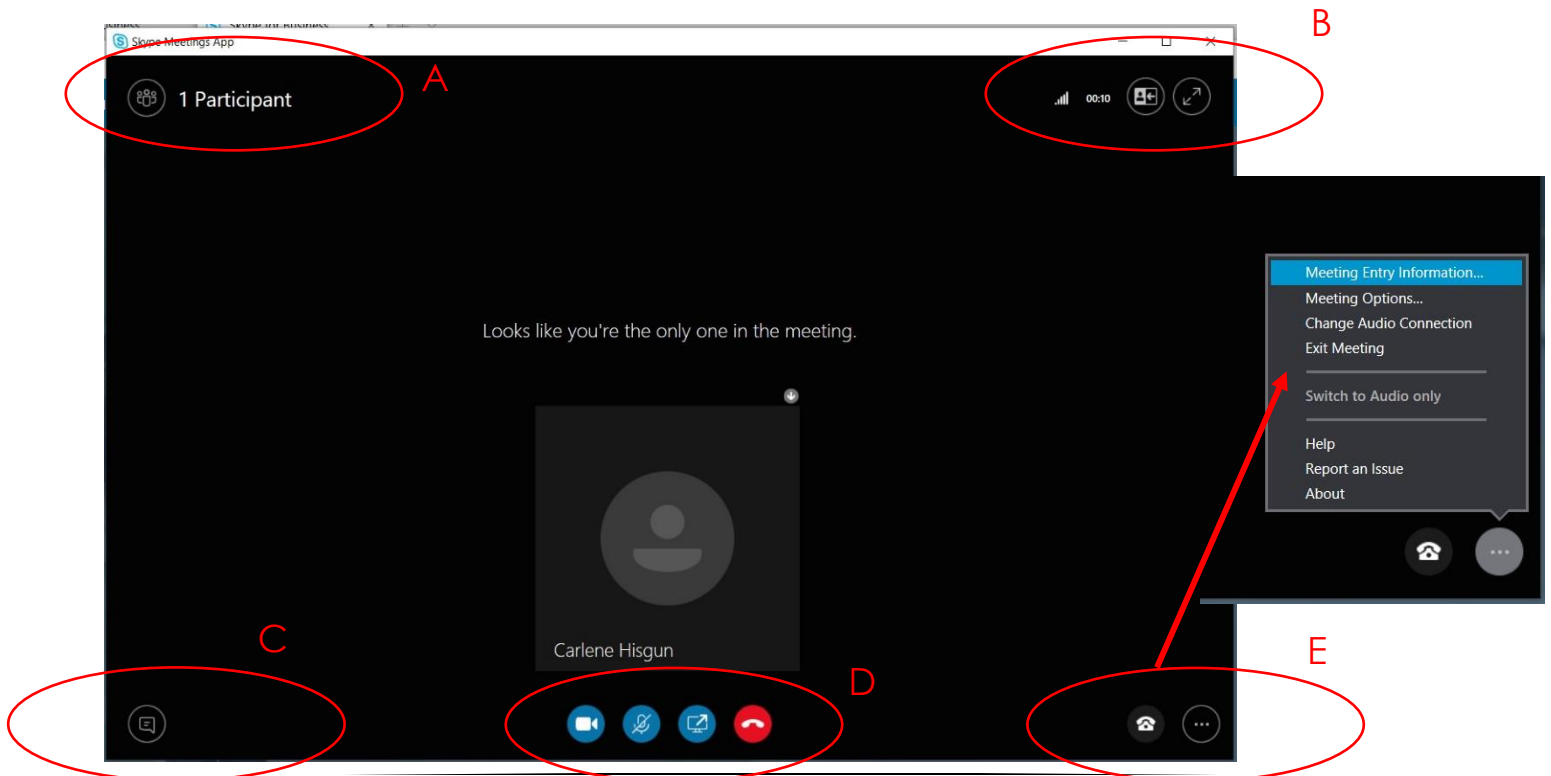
Skype Meetings App

A

1 Participant

B

00:10

Meeting Entry Information...
Meeting Options...
Change Audio Connection
Exit Meeting
Switch to Audio only
Help
Report an Issue
About

Looks like you're the only one in the meeting.

Carlene Hisgun

C

D

E